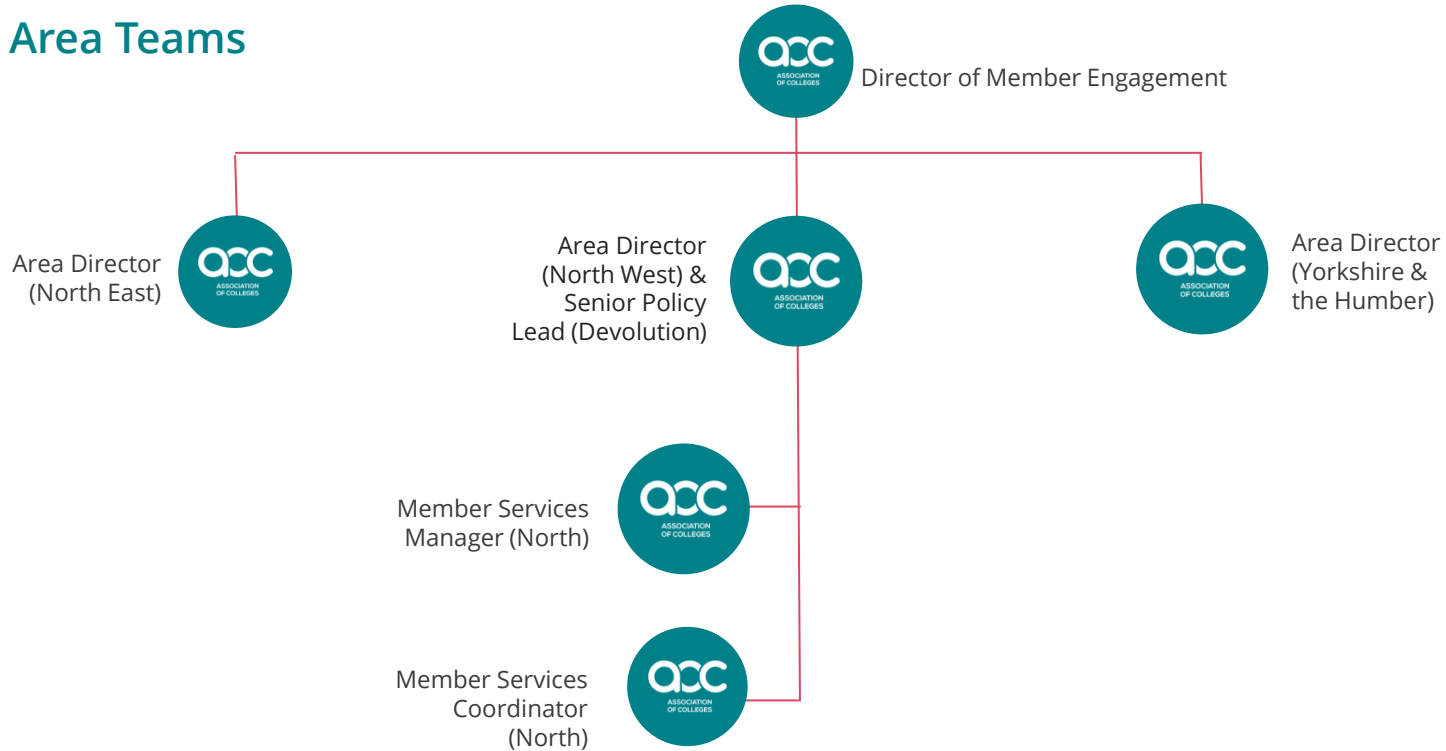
Area Teams

aoc ASSOCIATION OF COLLEGES

Director of Member Engagement

aoc ASSOCIATION OF COLLEGES

Area Director (North East)

aoc ASSOCIATION OF COLLEGES

Area Director (North West) & Senior Policy Lead (Devolution)

aoc ASSOCIATION OF COLLEGES

Area Director (Yorkshire & the Humber)

aoc ASSOCIATION OF COLLEGES

Member Services Manager (North)

aoc ASSOCIATION OF COLLEGES

Member Services Coordinator (North)